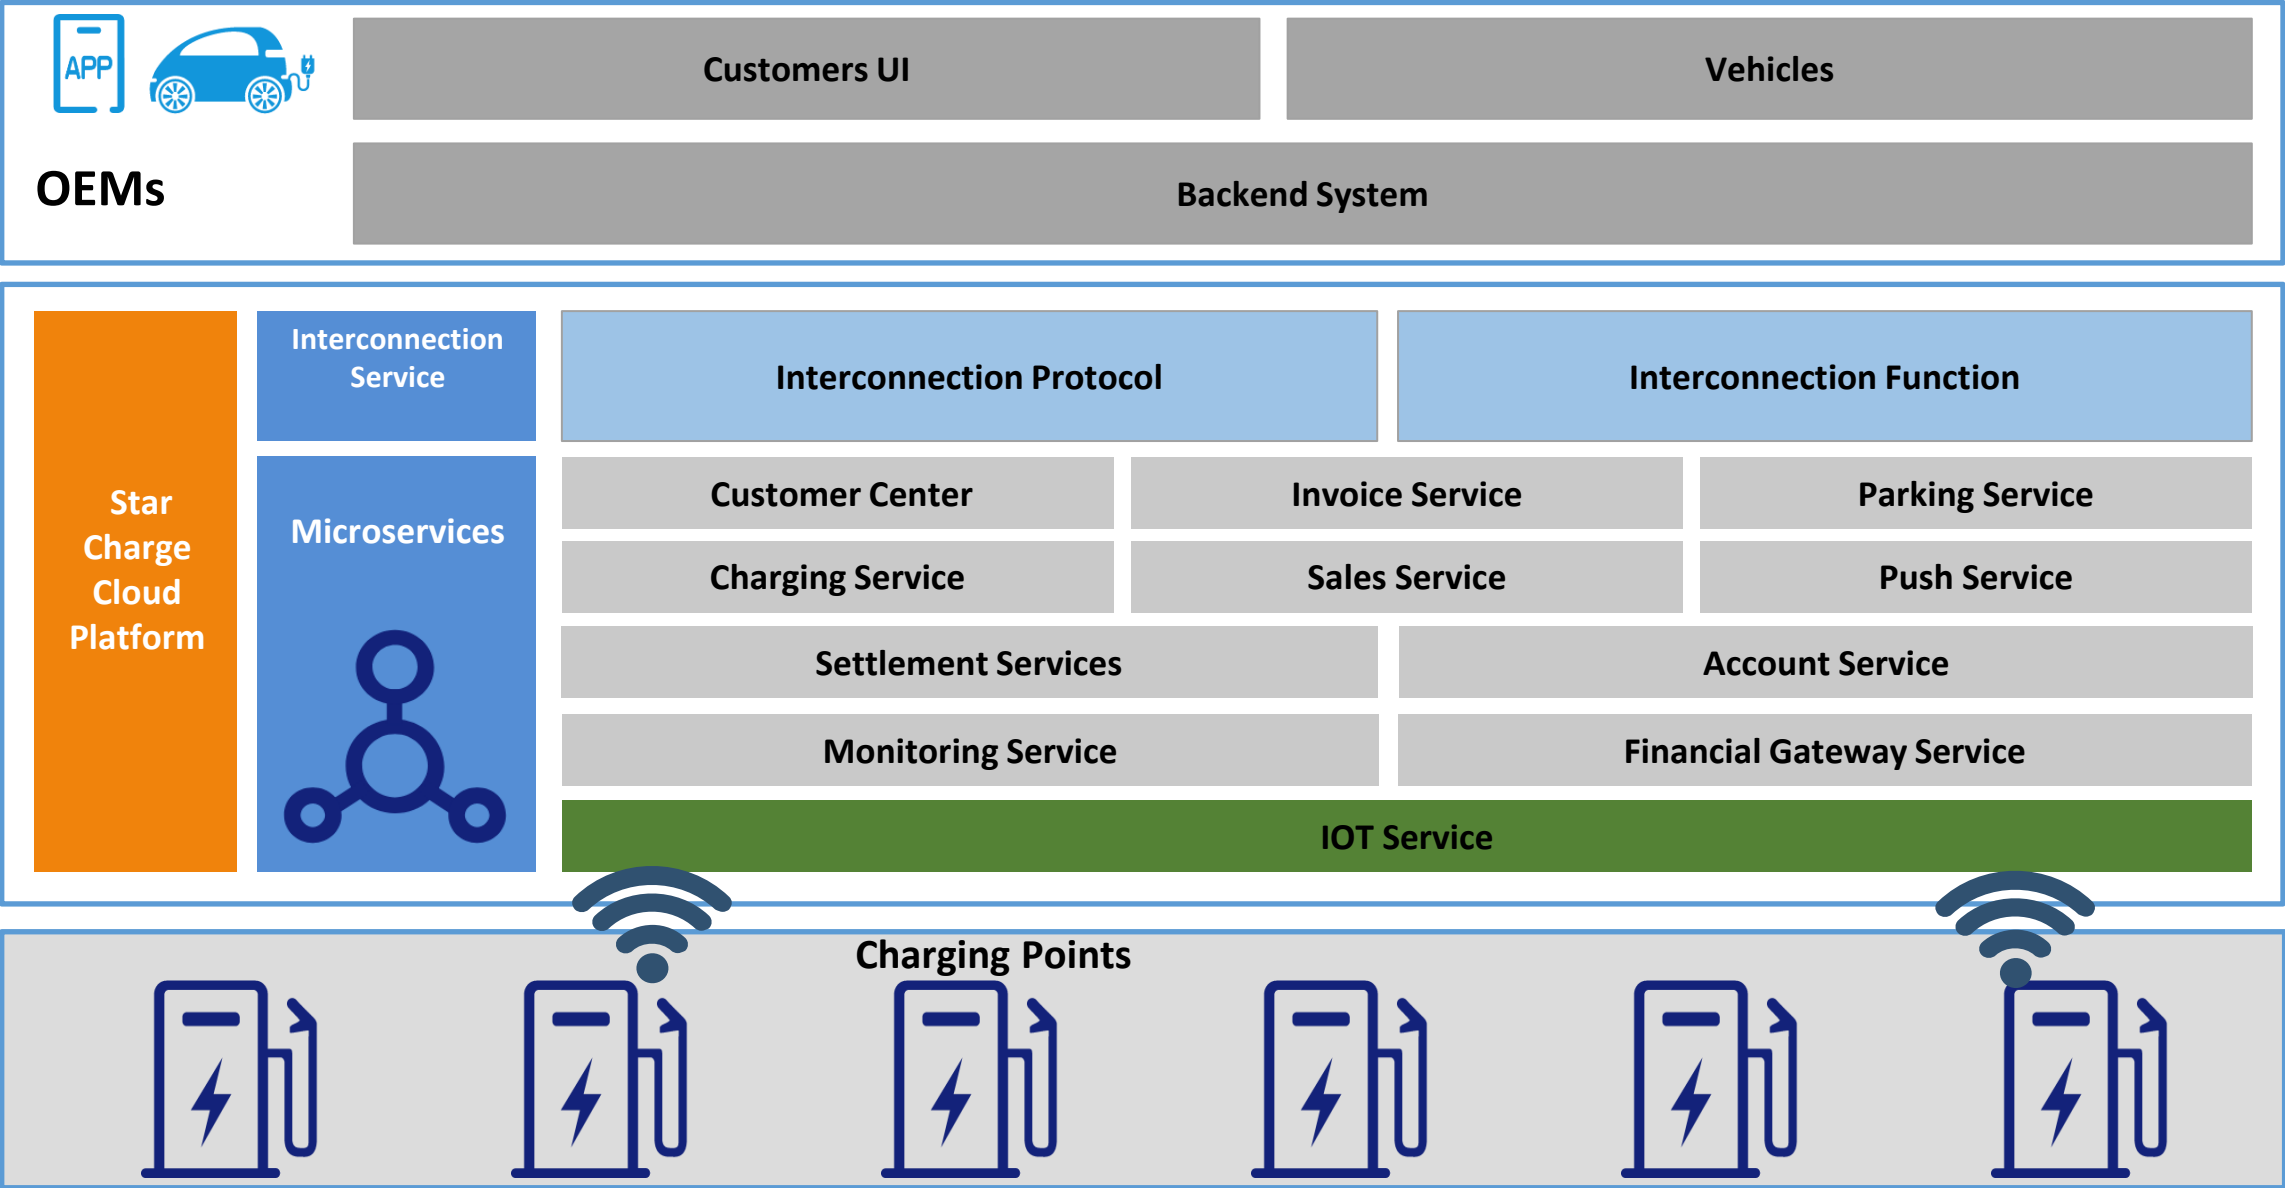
APP

Customers UI

Vehicles

OEMs

Backend System

Star Charge Cloud Platform

Interconnection Service

Interconnection Protocol

Interconnection Function

Microservices

Customer Center

Invoice Service

Parking Service

Charging Service

Sales Service

Push Service

Settlement Services

Account Service

Monitoring Service

Financial Gateway Service

IOT Service

Charging Points